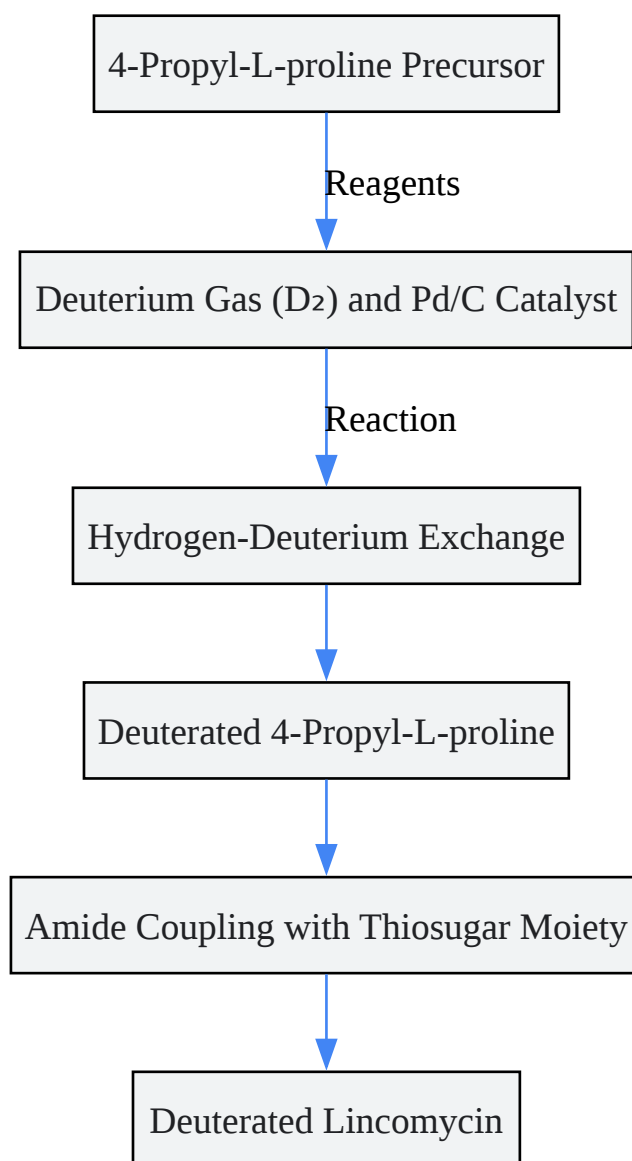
4-Propyl-L-proline Precursor

Reagents

Deuterium Gas ($D_2$) and Pd/C Catalyst

Reaction

Hydrogen-Deuterium Exchange

Deuterated 4-Propyl-L-proline

Amide Coupling with Thiosugar Moiety

Deuterated Lincomycin